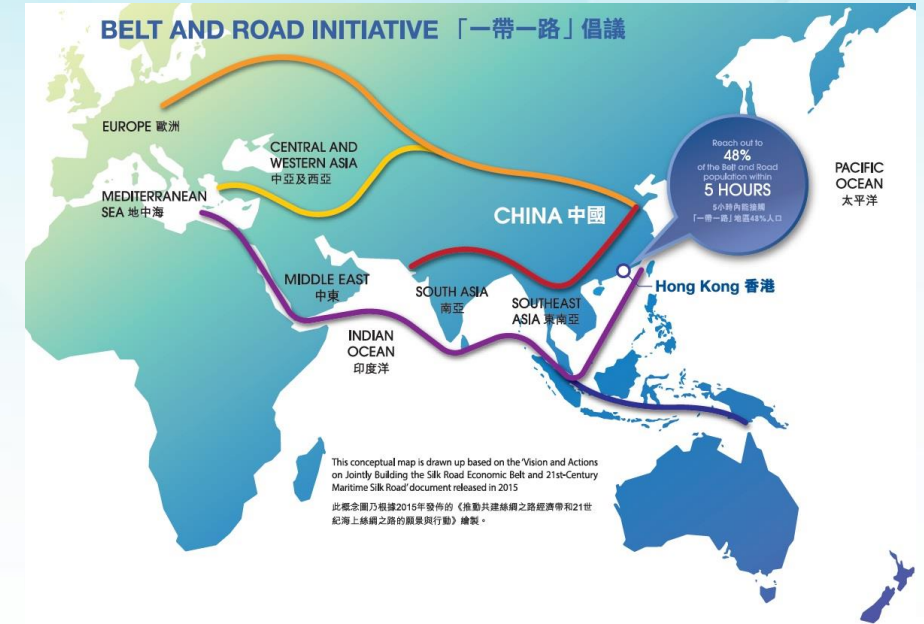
BELT AND ROAD INITIATIVE 「一帶一路」倡議

EUROPE 歐洲

CENTRAL AND WESTERN ASIA 中亞及西亞

MEDITERRANEAN SEA 地中海

Reach out to 48% of the Belt and Road population within 5 HOURS
5小時內能接觸「一帶一路」地區48%人口

PACIFIC OCEAN 太平洋

CHINA 中國

MIDDLE EAST 中東

SOUTH ASIA 南亞

SOUTHEAST ASIA 東南亞

Hong Kong 香港

INDIAN OCEAN 印度洋

This conceptual map is drawn up based on the 'Vision and Actions on Jointly Building the Silk Road Economic Belt and 21st-Century Maritime Silk Road' document released in 2015

此概念圖乃根據2015年發佈的《推動共建絲綢之路經濟帶和21世紀海上絲綢之路的願景與行動》繪製。